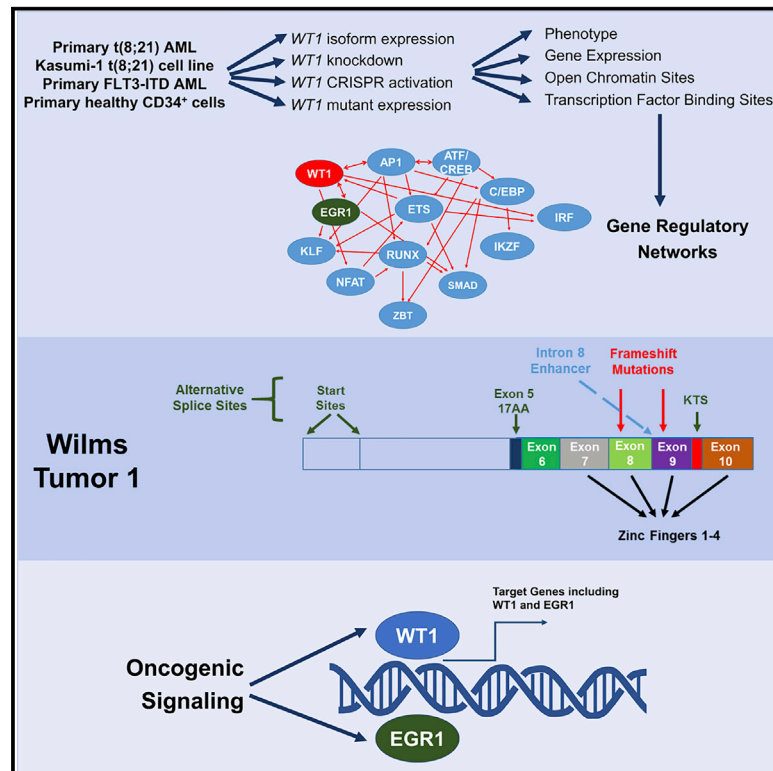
Primary t(8;21) AML
Kasumi-1 t(8;21) cell line
Primary FLT3-ITD AML
Primary healthy CD34$^{+}$ cells

WT1 isoform expression
WT1 knockdown
WT1 CRISPR activation
WT1 mutant expression

Phenotype
Gene Expression
Open Chromatin Sites
Transcription Factor Binding Sites

WT1
AP1
ATF/CREB
C/EBP
EGR1
ETS
IRF
KLF
RUNX
IKZF
NFAT
SMAD
ZBT

Gene Regulatory Networks

Alternative Splice Sites
Start Sites
Exon 5 17AA
Intron 8 Enhancer
Frameshift Mutations
KTS

Wilms Tumor 1

Exon 6
Exon 7
Exon 8
Exon 9
Exon 10

Zinc Fingers 1-4

Target Genes including WT1 and EGR1

Oncogenic Signaling

WT1
EGR1